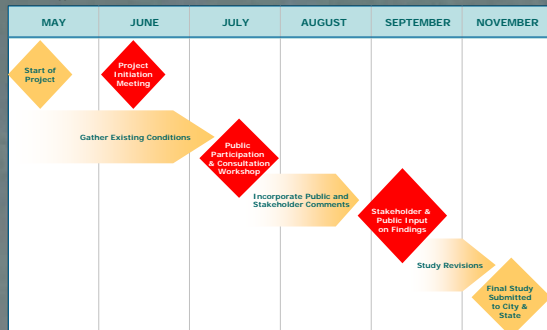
| MAY | JUNE | JULY | AUGUST | SEPTEMBER | NOVEMBER |
|---|---|---|---|---|---|

Start of Project

Project Initiation Meeting

Gather Existing Conditions

Public Participation & Consultation Workshop

Incorporate Public and Stakeholder Comments

Stakeholder & Public Input on Findings

Study Revisions

Final Study Submitted to City & State